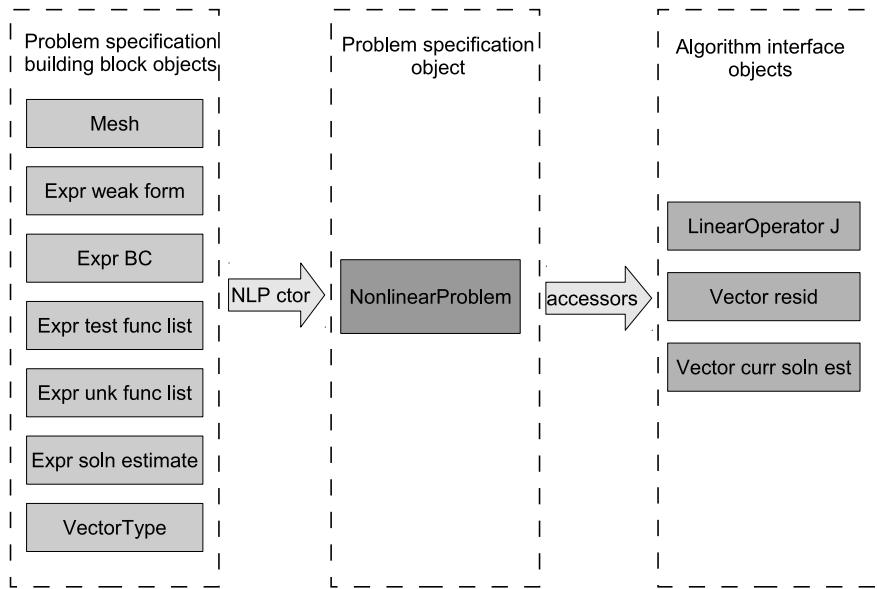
Problem specification building block objects

Mesh

Expr weak form

Expr BC

Expr test func list

Expr unk func list

Expr soln estimate

VectorType

NLP ctor

Problem specification object

NonlinearProblem

accessors

Algorithm interface objects

LinearOperator J

Vector resid

Vector curr soln est